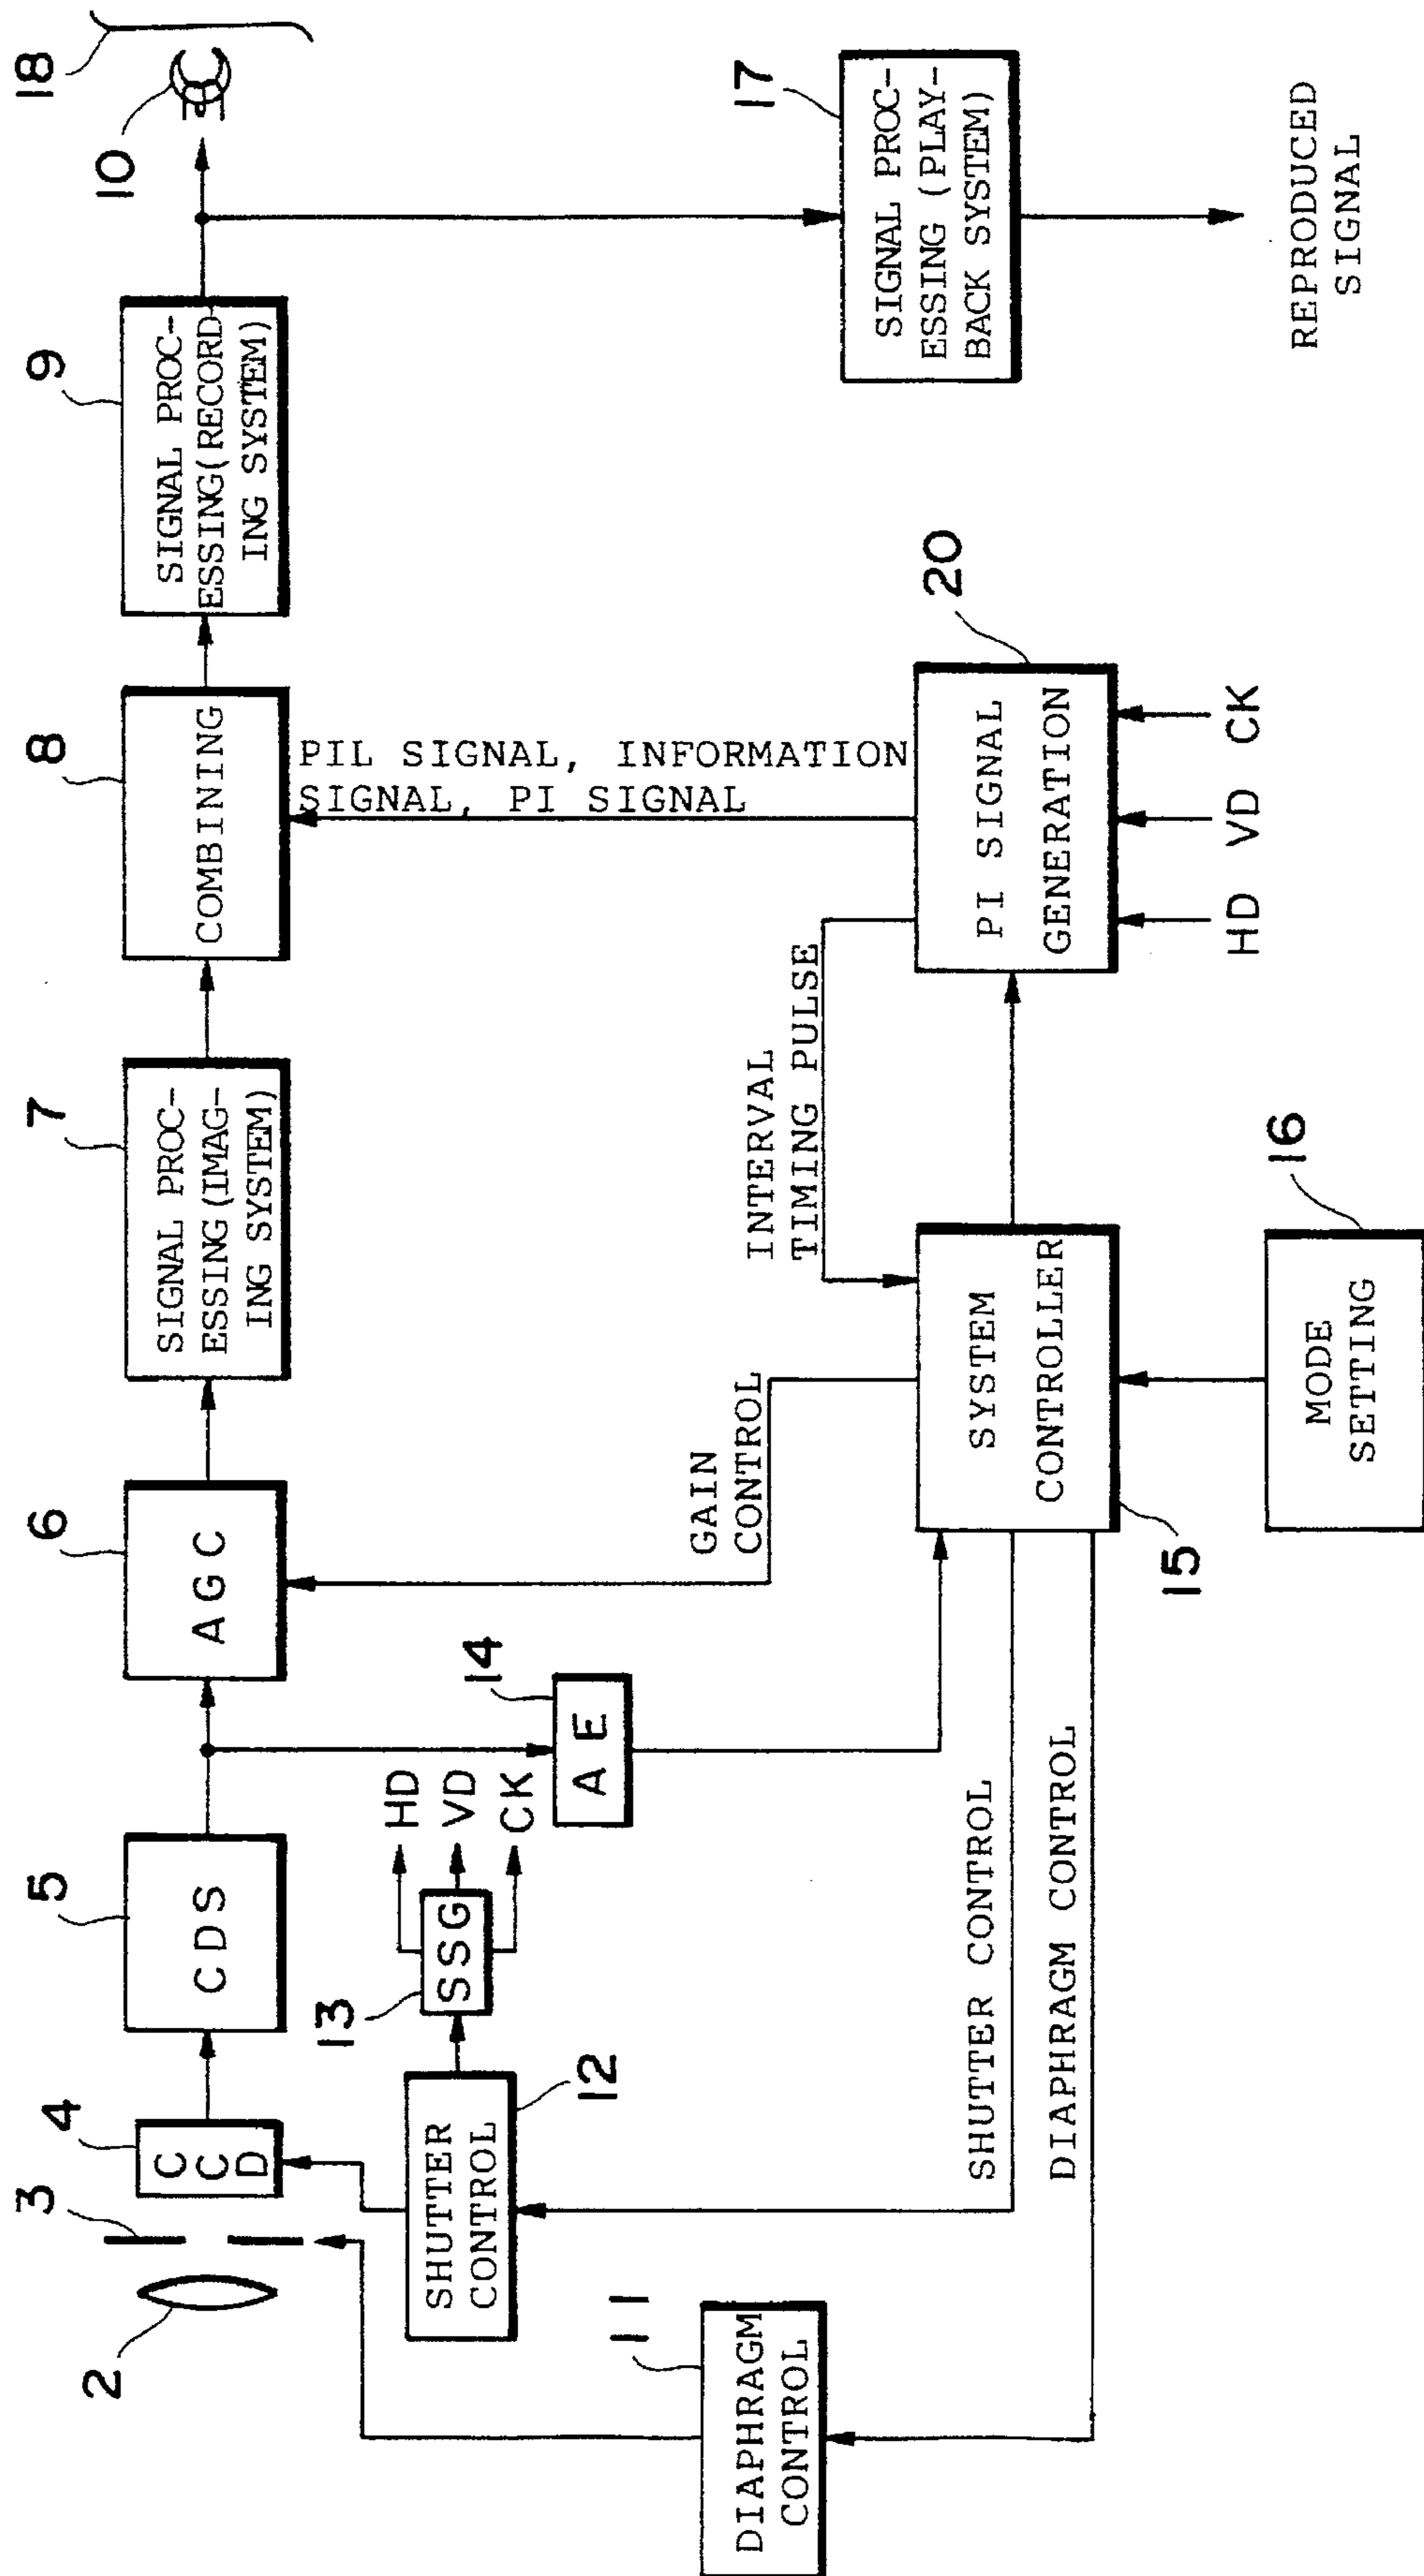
18
10
17
SIGNAL PROCESSING (PLAYBACK SYSTEM)
REPRODUCED SIGNAL
9
SIGNAL PROCESSING(RECORDING SYSTEM)
20
8
COMBINING
PIL SIGNAL, INFORMATION SIGNAL, PI SIGNAL
PI SIGNAL GENERATION
CK
VD
HD
7
SIGNAL PROCESSING (IMAGING SYSTEM)
INTERVAL TIMING PULSE
16
SYSTEM CONTROLLER
MODE SETTING
6
AGC
GAIN CONTROL
15
14
AE
5
CDS
HD
VD
CK
SSG
13
SHUTTER CONTROL
DIAPHRAGM CONTROL
4
CCD
3
12
SHUTTER CONTROL
2
11
DIAPHRAGM CONTROL